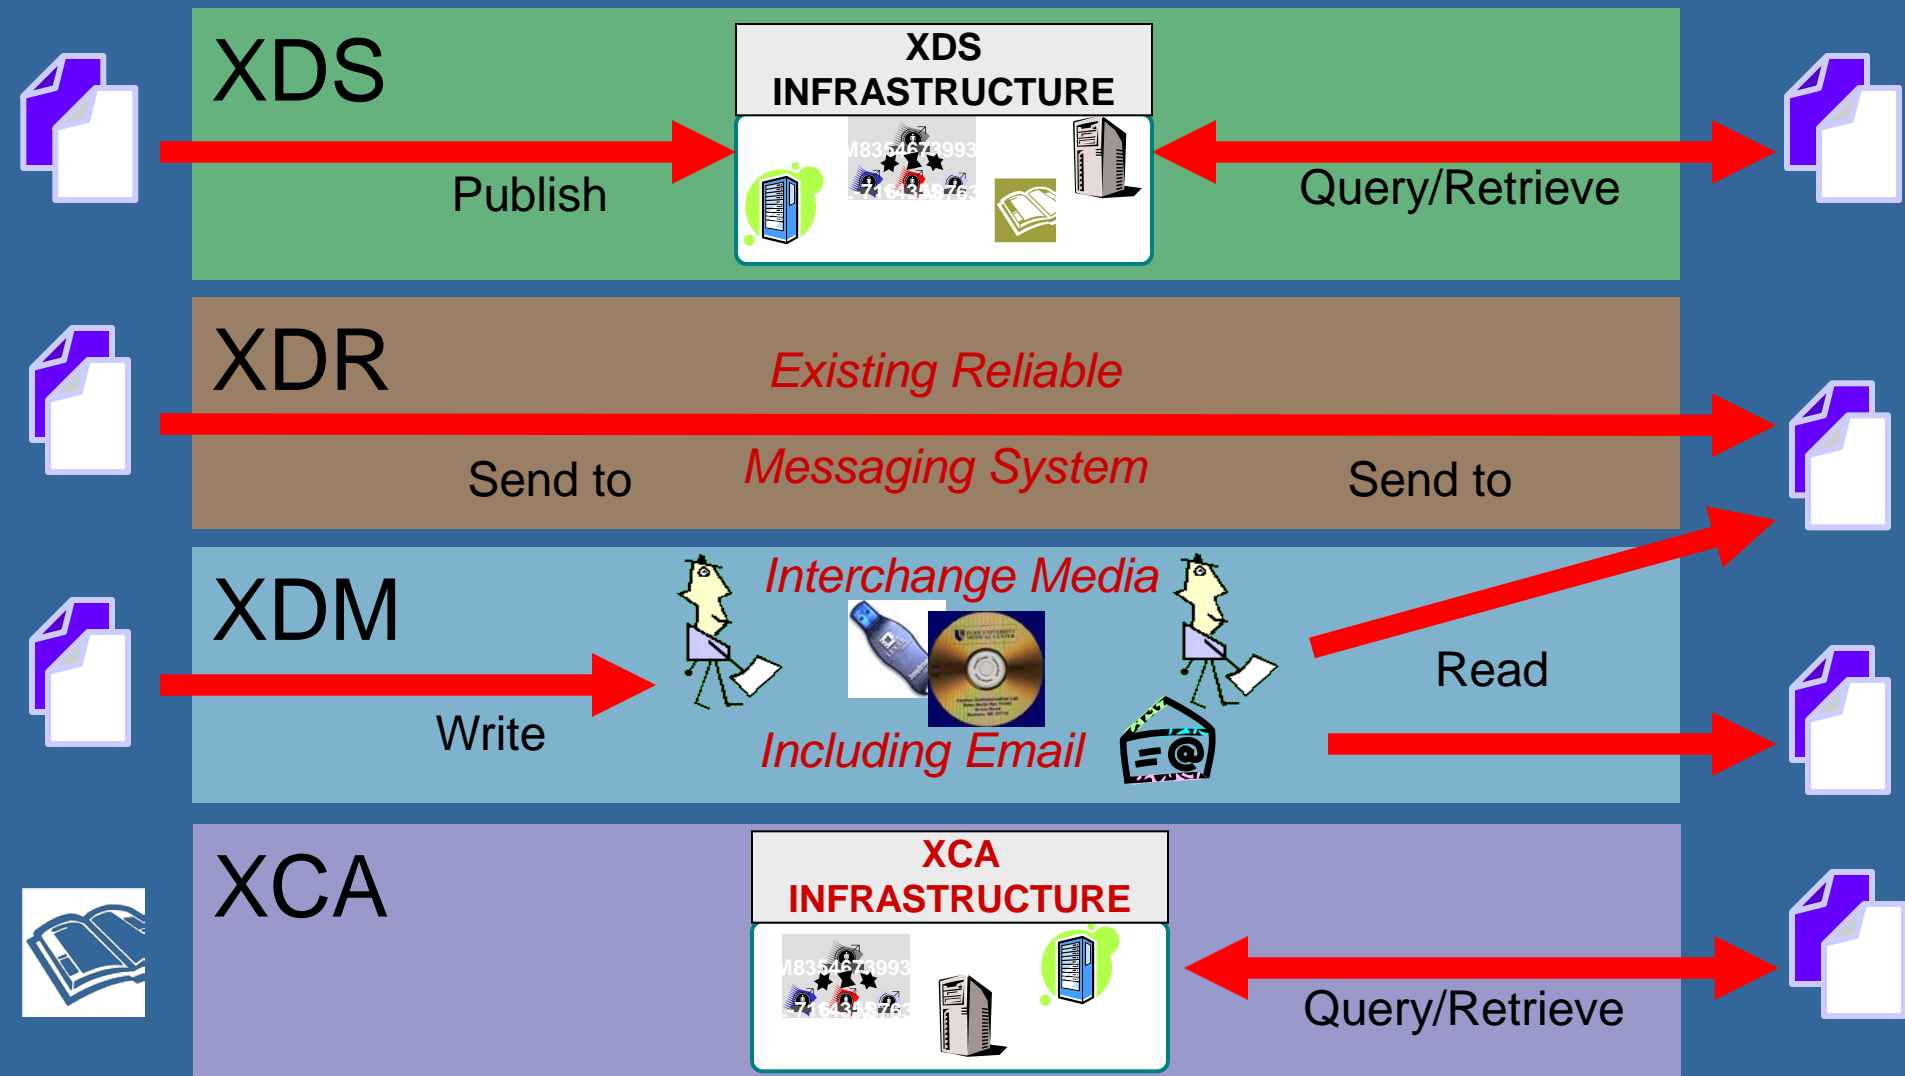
XDS

XDS INFRASTRUCTURE

Publish

Query/Retrieve

XDR

Existing Reliable

Send to

Messaging System

Send to

XDM

Interchange Media

Read

Write

Including Email

XCA

XCA INFRASTRUCTURE

Query/Retrieve